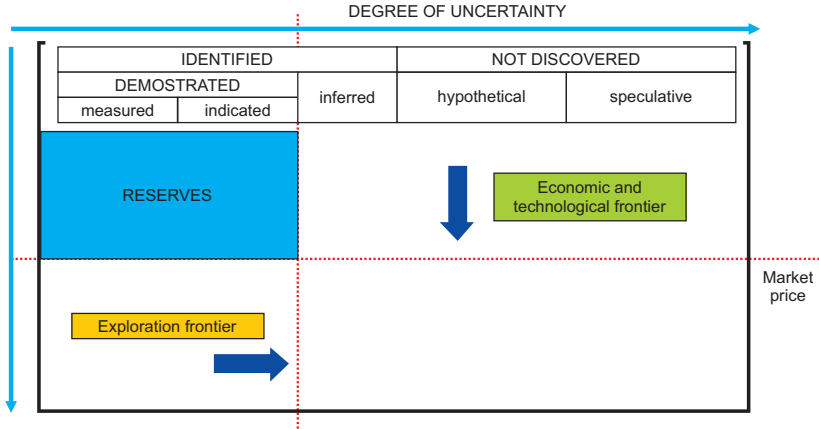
DEGREE OF UNCERTAINTY

| IDENTIFIED | | | NOT DISCOVERED | |
|---|---|---|---|---|
| DEMOSTRATED | | inferred | hypothetical | speculative |
| measured | indicated | | | |

RESERVES

Economic and technological frontier

Market price

Exploration frontier